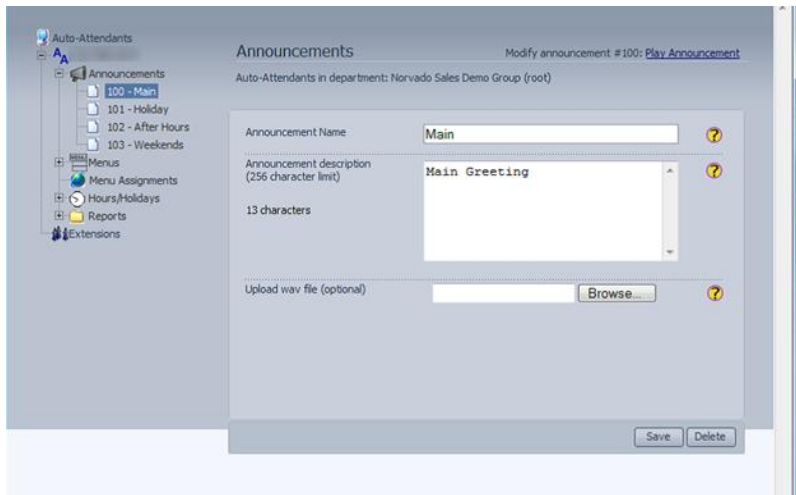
Auto-Attendants
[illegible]
Announcements
100 - Main
101 - Holiday
102 - After Hours
103 - Weekends
Menus
Menu Assignments
Hours/Holidays
Reports
Extensions

Announcements
Modify announcement #100: Play Announcement
Auto-Attendants in department: Norvado Sales Demo Group (root)

Announcement Name
Main

Announcement description (256 character limit)
13 characters
Main Greeting

Upload wav file (optional)
Browse...

Save
Delete